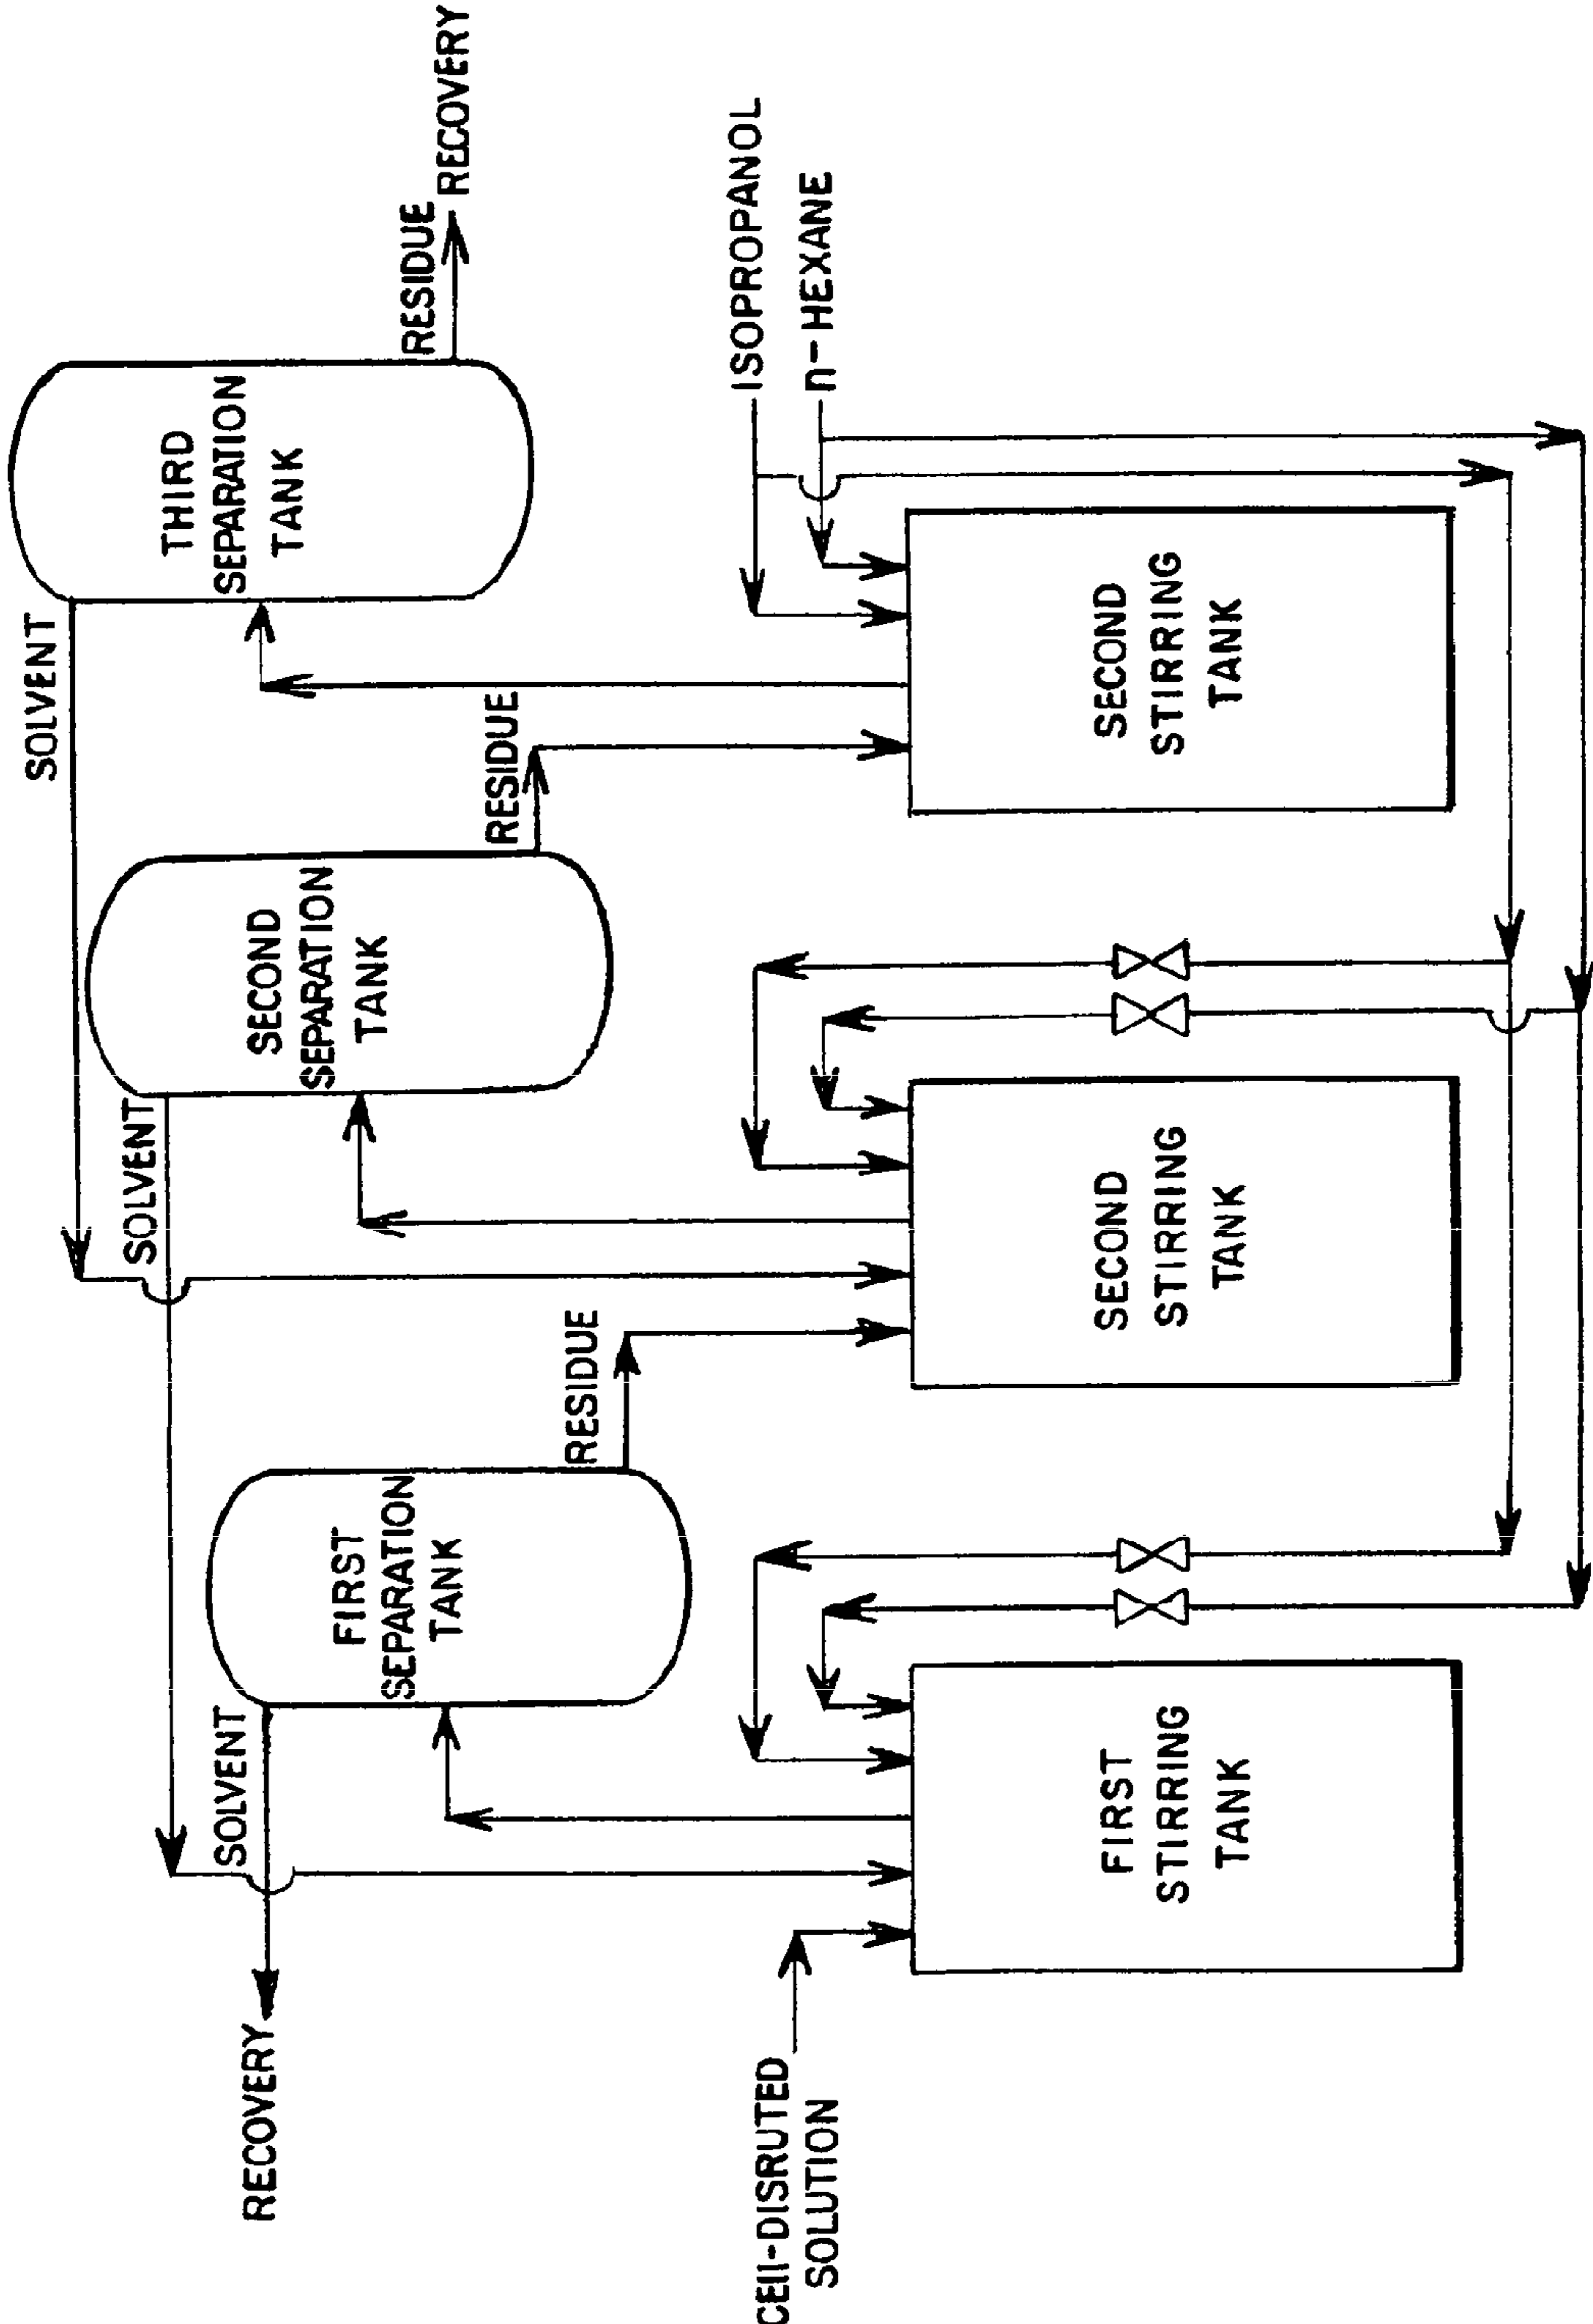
RECOVERY
RESIDUE
ISOPROPANOL
n-HEXANE
THIRD SEPARATION TANK
SECOND STIRRING TANK
SOLVENT
RESIDUE
SECOND SEPARATION TANK
SECOND STIRRING TANK
SOLVENT
RESIDUE
FIRST SEPARATION TANK
FIRST STIRRING TANK
SOLVENT
RECOVERY
CEll-DISRUTED SOLUTION